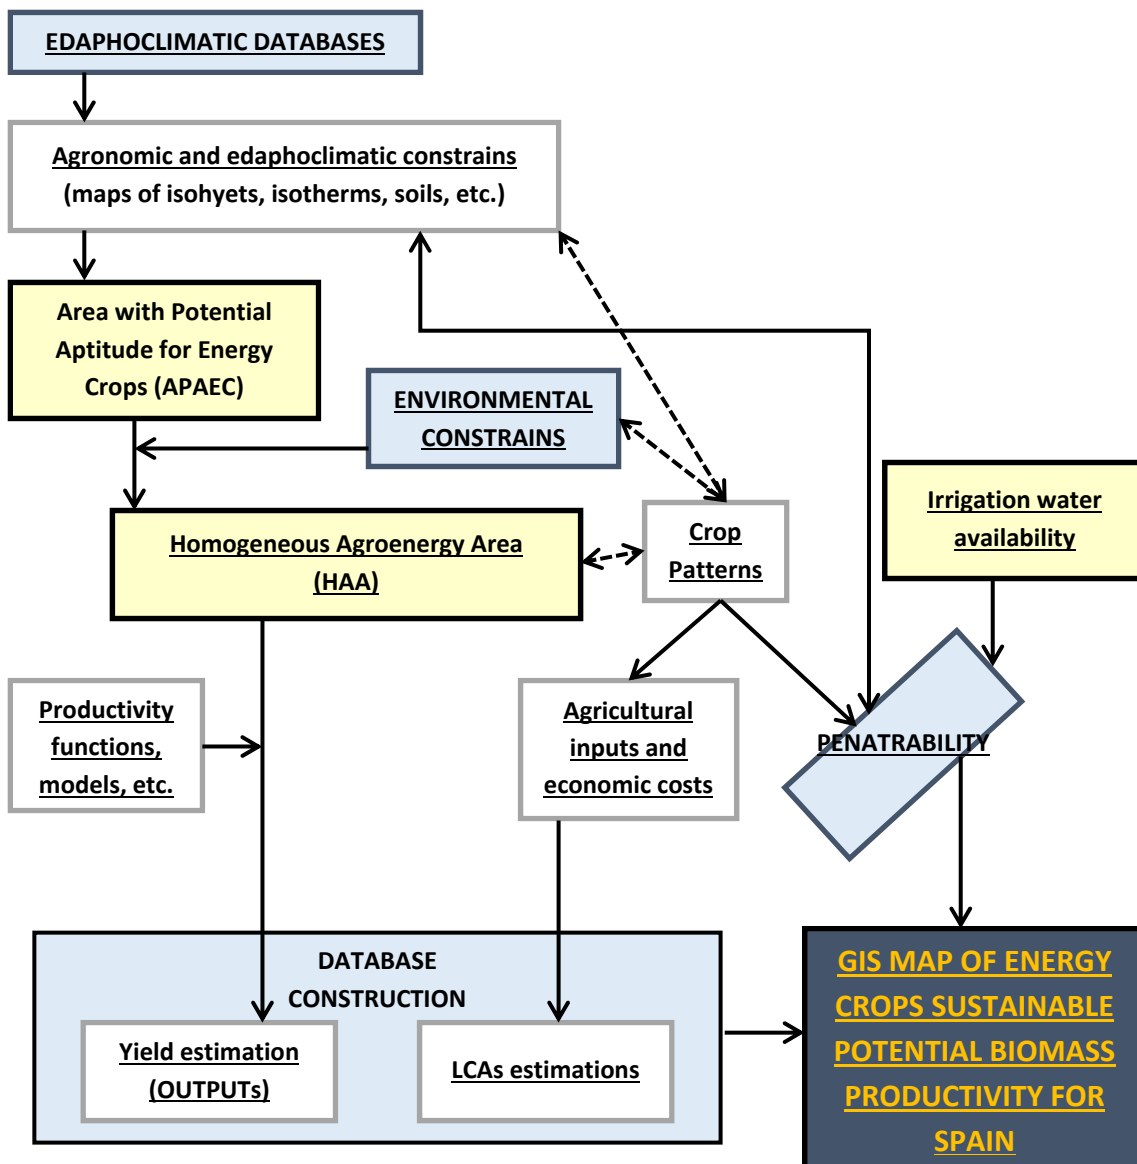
EDAPHOCLIMATIC DATABASES

Agronomic and edaphoclimatic constrains
(maps of isohyets, isotherms, soils, etc.)

Area with Potential Aptitude for Energy Crops (APAEC)

ENVIRONMENTAL CONSTRAINS

Irrigation water availability

Homogeneous Agroenergy Area (HAA)

Crop Patterns

Productivity functions, models, etc.

Agricultural inputs and economic costs

PENATRABILITY

DATABASE CONSTRUCTION

Yield estimation (OUTPUTs)

LCAs estimations

GIS MAP OF ENERGY CROPS SUSTAINABLE POTENTIAL BIOMASS PRODUCTIVITY FOR SPAIN